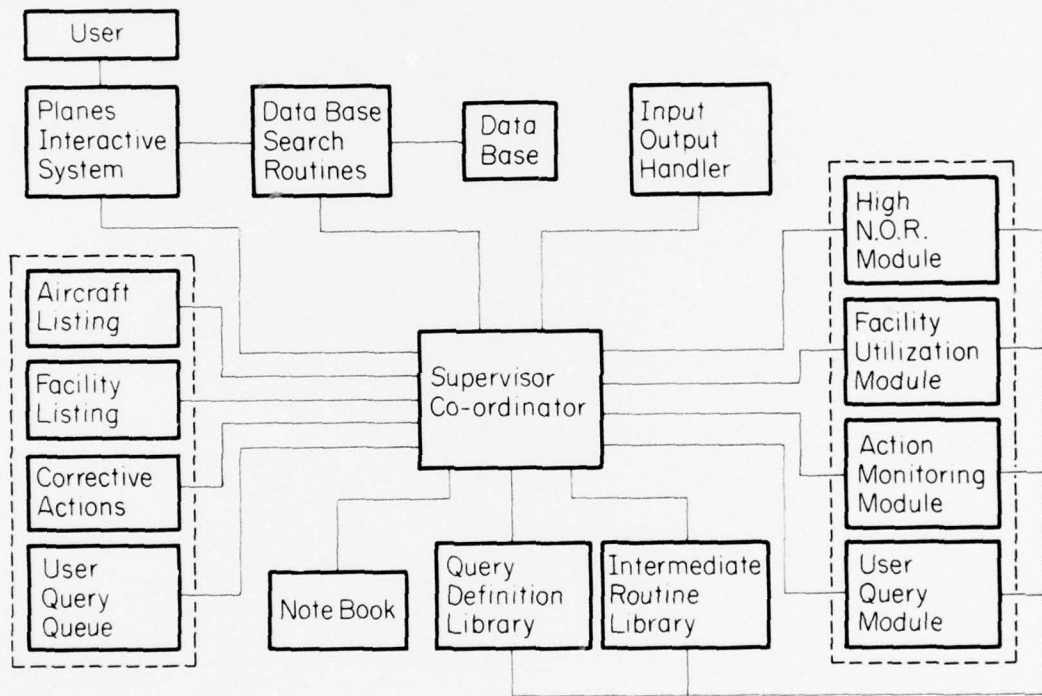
User

Planes Interactive System

Data Base Search Routines

Data Base

Input Output Handler

Aircraft Listing

Facility Listing

Corrective Actions

User Query Queue

Supervisor Co-ordinator

High N.O.R. Module

Facility Utilization Module

Action Monitoring Module

User Query Module

Note Book

Query Definition Library

Intermediate Routine Library